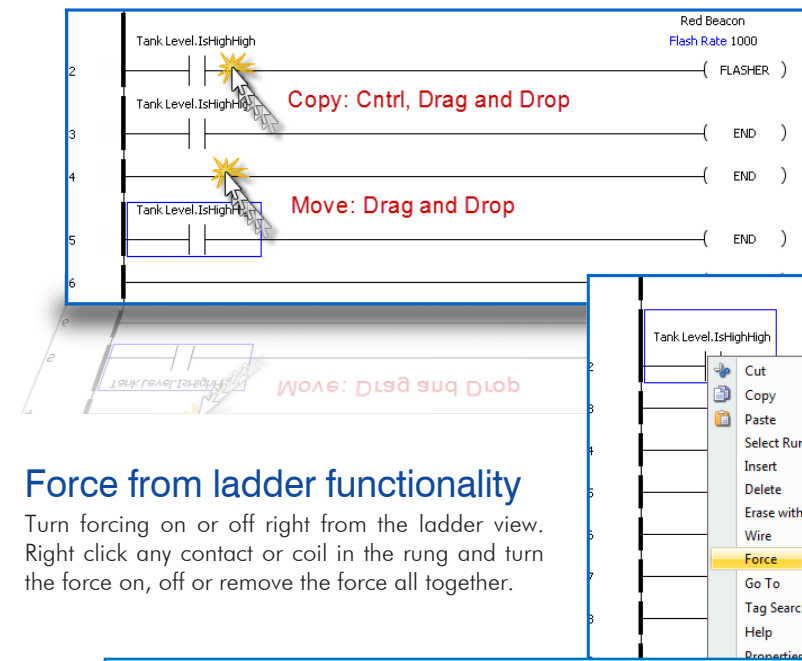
Red Beacon
Flash Rate 1000

Tank Level.IsHighHigh

2 ( FLASHER )

Tank Level.IsHighHigh

Copy: Cntrl, Drag and Drop

3 ( END )

4 ( END )

Tank Level.IsHighHigh

Move: Drag and Drop

5 ( END )

6

Force from ladder functionality

Turn forcing on or off right from the ladder view. Right click any contact or coil in the rung and turn the force on, off or remove the force all together.

Tank Level.IsHighHigh

2
3
4
5
6
7
8

Cut
Copy
Paste
Select Rur
Insert
Delete
Erase with
Wire
Force
Go To
Tag Searc
Help
Properties